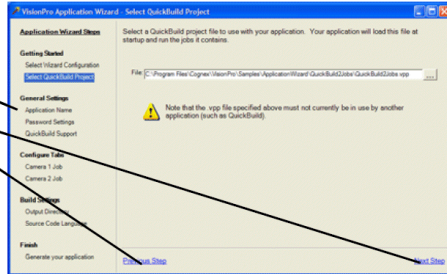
VisionPro Application Wizard - Select QuickBuild Project

Application Wizard Steps

Getting Started
Select Wizard Configuration
Select QuickBuild Project

General Settings
Application Name
Password Settings
QuickBuild Support

Configure Tabs
Camera 1 Job
Camera 2 Job

Build Settings
Output Directory
Source Code Language

Finish
Generate your application

Select a QuickBuild project file to use with your application. Your application will load this file at startup and run the jobs it contains.

File C:\Program Files\Cognex\VisionPro\Samples\ApplicationWizard\QuickBuild2Jobs\QuickBuild2Jobs.vpp ...

Note that the .vpp file specified above must not currently be in use by another application (such as QuickBuild).

Previous Step

Next Step